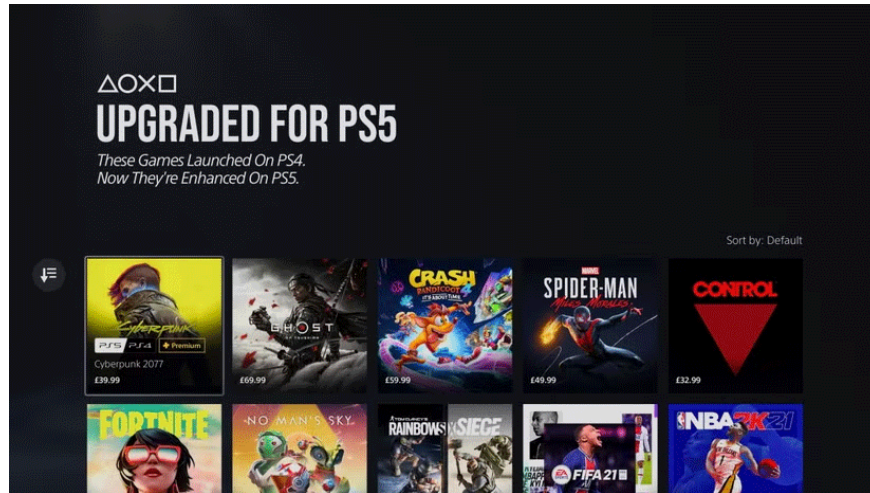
△○✕□
UPGRADED FOR PS5
These Games Launched On PS4.
Now They're Enhanced On PS5.

Sort by: Default

Cyberpunk
PS5 PS4 Premium
Cyberpunk 2077
£39.99

GHOST OF TSUSHIMA
£69.99

CRASH BANDICOOT 4 IT'S ABOUT TIME
£59.99

MARVEL SPIDER-MAN Miles Morales
£49.99

CONTROL
£32.99

FORTNITE

NO MAN'S SKY

TOM CLANCY'S RAINBOW SIX SIEGE

EA FIFA 21

NBA 2K21